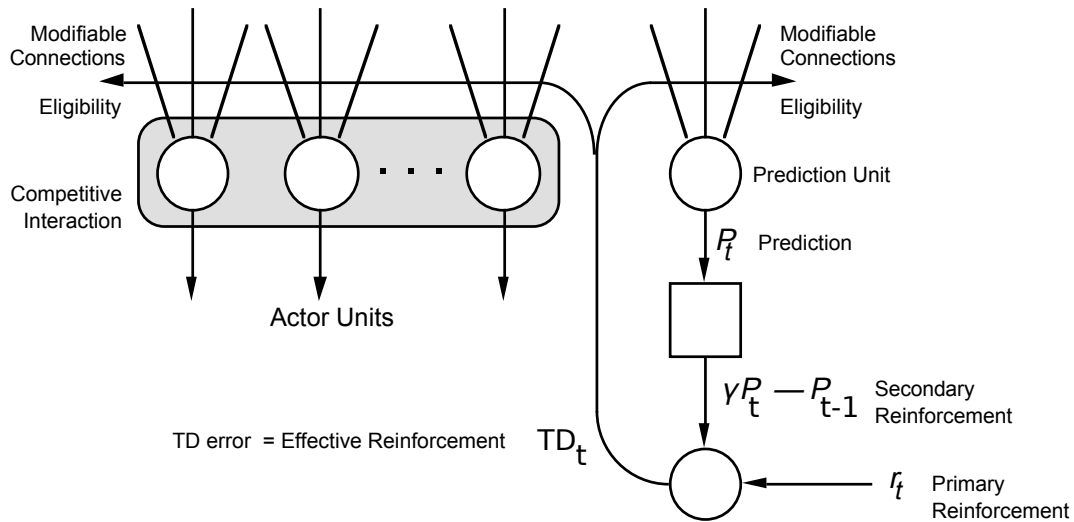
Modifiable Connections

Eligibility

Competitive Interaction

. . .

Actor Units

Modifiable Connections

Eligibility

Prediction Unit

$P_t$ Prediction

$\gamma P_t - P_{t-1}$ Secondary Reinforcement

TD error = Effective Reinforcement $TD_t$

$r_t$ Primary Reinforcement